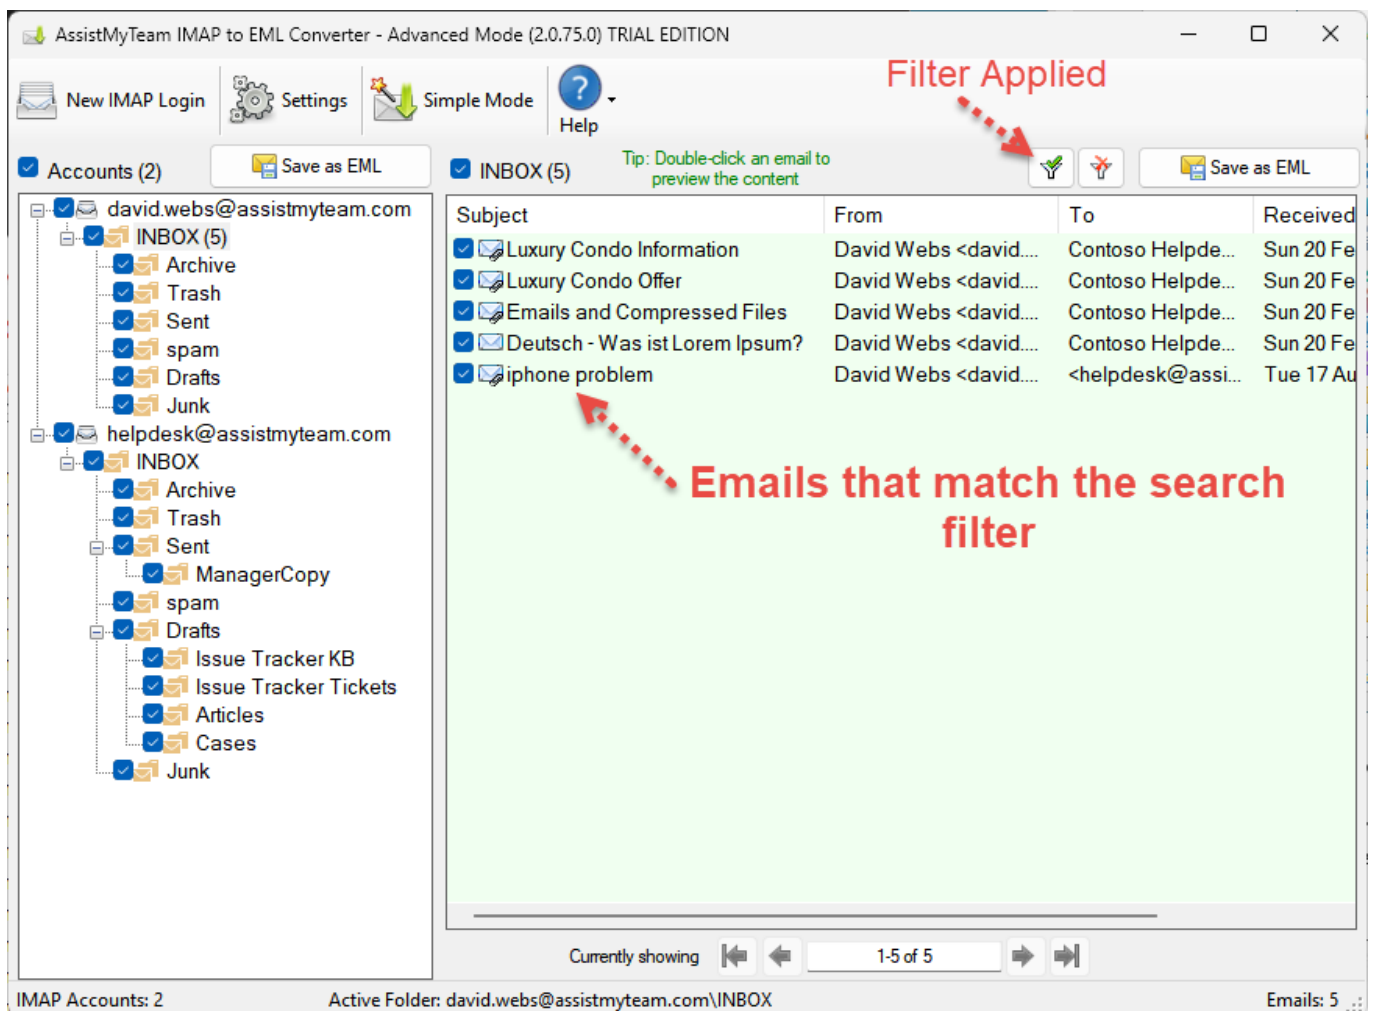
AssistMyTeam IMAP to EML Converter - Advanced Mode (2.0.75.0) TRIAL EDITION

New IMAP Login Settings Simple Mode Help

Filter Applied

Accounts (2) Save as EML INBOX (5) Tip: Double-click an email to preview the content Save as EML

david.webs@assistmyteam.com
INBOX (5)
Archive
Trash
Sent
spam
Drafts
Junk
helpdesk@assistmyteam.com
INBOX
Archive
Trash
Sent
ManagerCopy
spam
Drafts
Issue Tracker KB
Issue Tracker Tickets
Articles
Cases
Junk

| Subject | From | To | Received |
|---|---|---|---|
| Luxury Condo Information | David Webs <david.... | Contoso Helpde... | Sun 20 Fe |
| Luxury Condo Offer | David Webs <david.... | Contoso Helpde... | Sun 20 Fe |
| Emails and Compressed Files | David Webs <david.... | Contoso Helpde... | Sun 20 Fe |
| Deutsch - Was ist Lorem Ipsum? | David Webs <david.... | Contoso Helpde... | Sun 20 Fe |
| iphone problem | David Webs <david.... | <helpdesk@assi... | Tue 17 Au |

Emails that match the search filter

Currently showing 1-5 of 5

IMAP Accounts: 2 Active Folder: david.webs@assistmyteam.com\INBOX Emails: 5